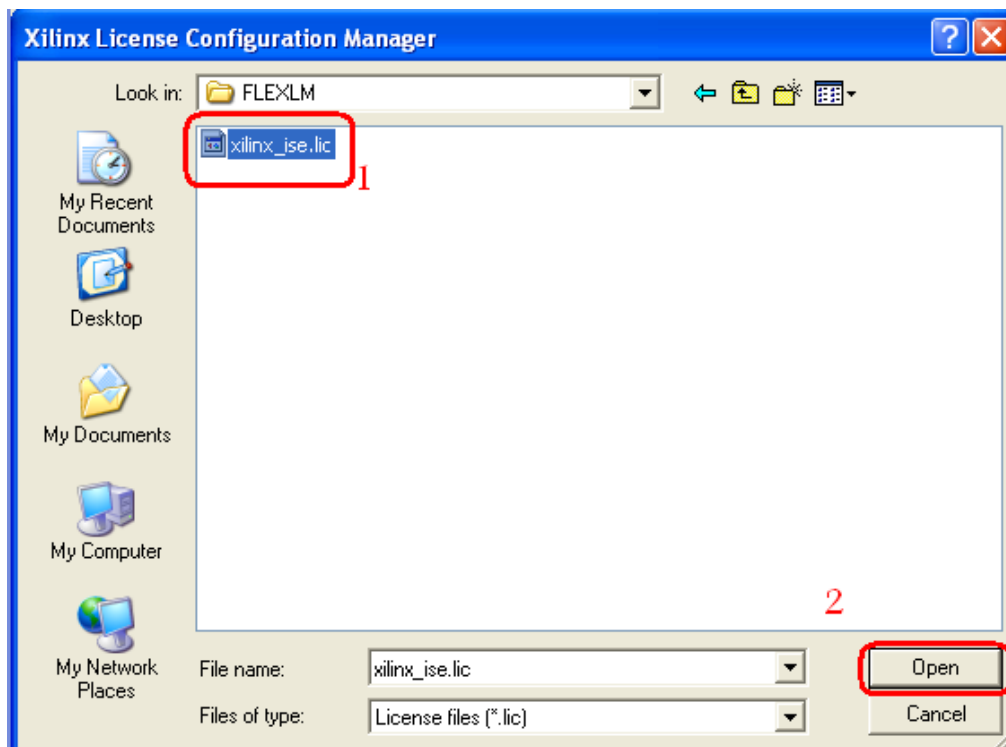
Xilinx License Configuration Manager

Look in: FLEXLM

xilinx_ise.lic

1

My Recent Documents

Desktop

My Documents

My Computer

My Network Places

2

File name: xilinx_ise.lic

Open

Files of type: License files (*.lic)

Cancel